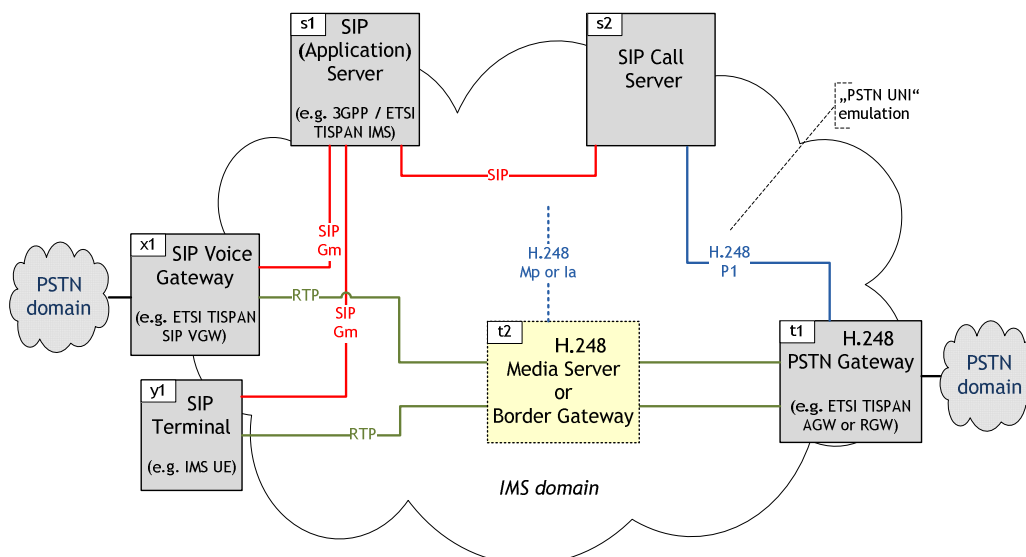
s1 SIP (Application) Server

(e.g. 3GPP / ETSI TISPAN IMS)

s2 SIP Call Server

„PSTN UNI“ emulation

SIP

SIP Gm

x1 SIP Voice Gateway

(e.g. ETSI TISPAN SIP VGW)

PSTN domain

RTP

SIP Gm

H.248 Mp or Ia

H.248 P1

t2 H.248 Media Server or Border Gateway

t1 H.248 PSTN Gateway

(e.g. ETSI TISPAN AGW or RGW)

PSTN domain

y1 SIP Terminal

(e.g. IMS UE)

RTP

IMS domain